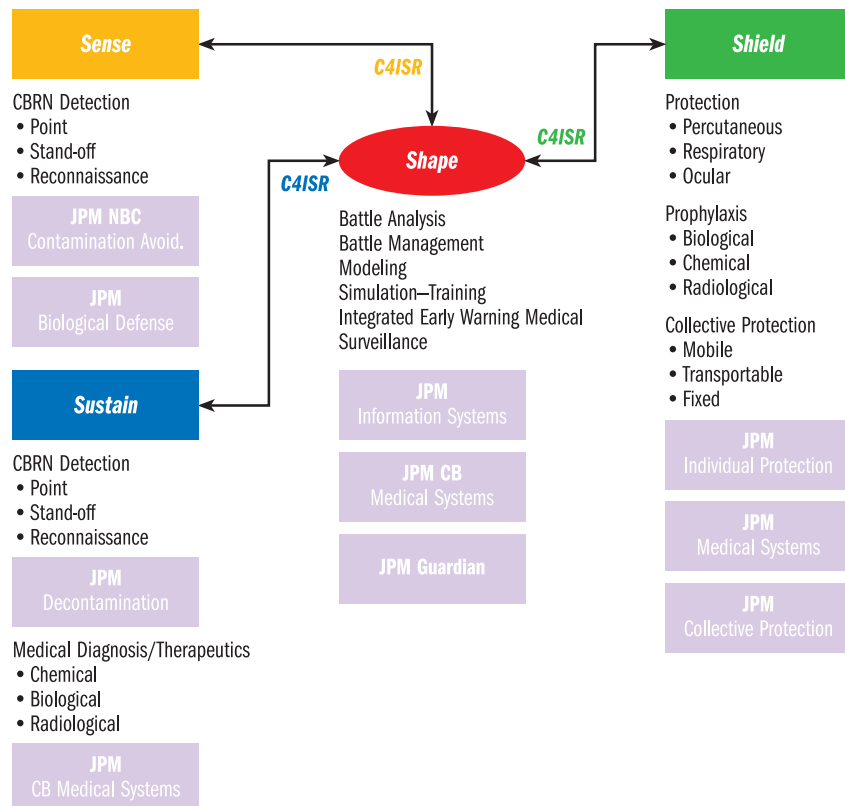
Sense

CBRN Detection
• Point
• Stand-off
• Reconnaissance

JPM NBC
Contamination Avoid.

JPM
Biological Defense

C4ISR

C4ISR

Shape

Battle Analysis
Battle Management
Modeling
Simulation–Training
Integrated Early Warning Medical Surveillance

JPM
Information Systems

JPM CB
Medical Systems

JPM Guardian

C4ISR

Shield

Protection
• Percutaneous
• Respiratory
• Ocular

Prophylaxis
• Biological
• Chemical
• Radiological

Collective Protection
• Mobile
• Transportable
• Fixed

JPM
Individual Protection

JPM
Medical Systems

JPM
Collective Protection

Sustain

CBRN Detection
• Point
• Stand-off
• Reconnaissance

JPM
Decontamination

Medical Diagnosis/Therapeutics
• Chemical
• Biological
• Radiological

JPM
CB Medical Systems